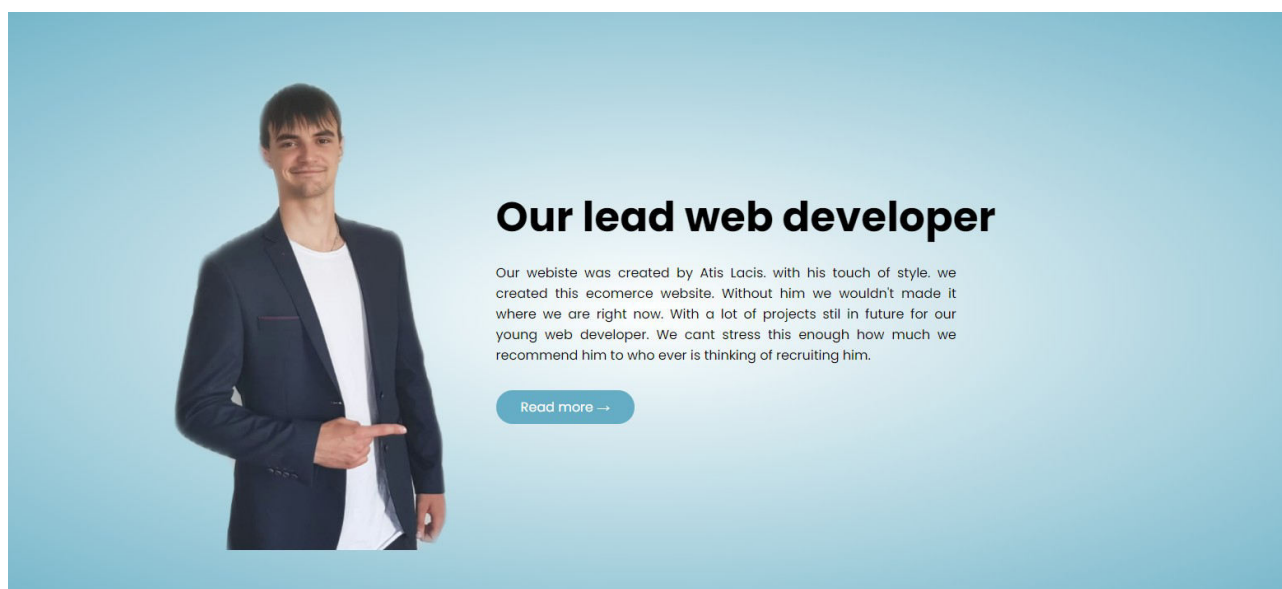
Our lead web developer

Our webiste was created by Atis Lacis. with his touch of style. we created this ecomerce website. Without him we wouldn't made it where we are right now. With a lot of projects stil in future for our young web developer. We cant stress this enough how much we recommend him to who ever is thinking of recruiting him.

Read more →